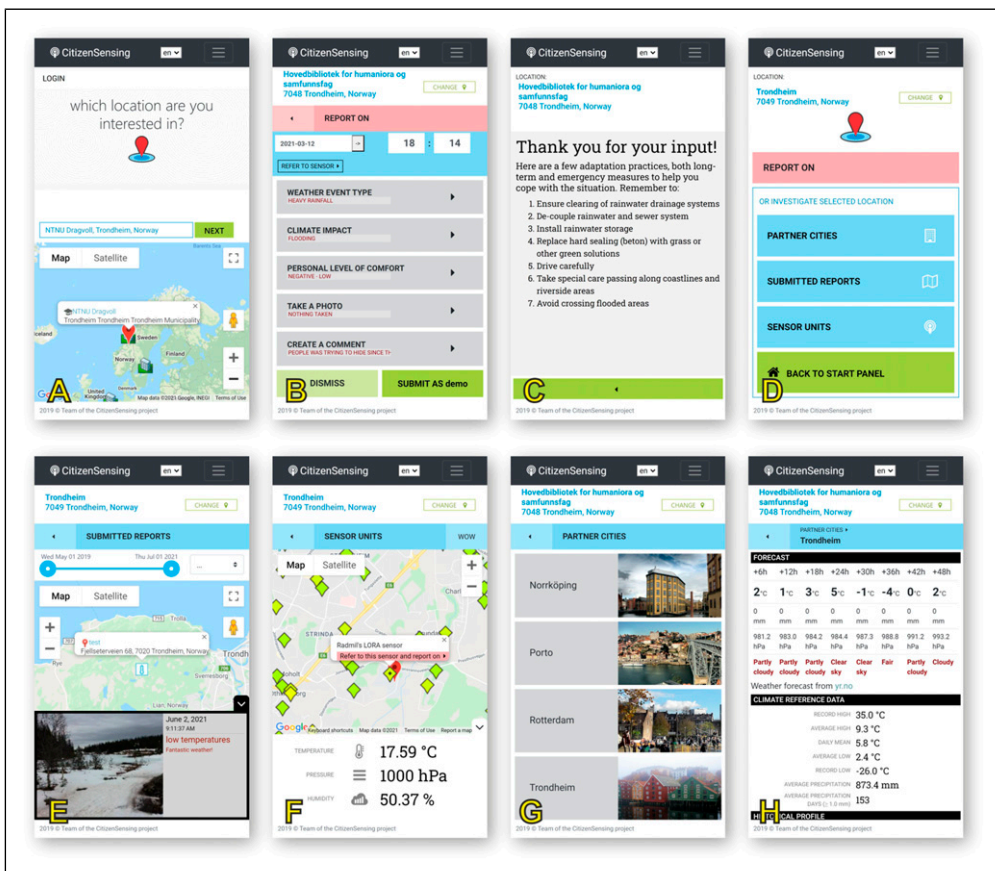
CitizenSensing en

LOGIN

which location are you interested in?

NTNU Dragvoll, Trondheim, Norway
NEXT

Map Satellite

NTNU Dragvoll
Trondheim Trondheim Trondheim Municipality

Sweden
Norway
Finland

Map data ©2021 Google, INEGI Terms of Use

A

2019 © Team of the CitizenSensing project

CitizenSensing en

Hovedbibliotek for humaniora og samfunnsfag
7048 Trondheim, Norway
CHANGE

REPORT ON

2021-03-12
18 : 14

REFER TO SENSOR

WEATHER EVENT TYPE
HEAVY RAINFALL

CLIMATE IMPACT
FLOODING

PERSONAL LEVEL OF COMFORT
NEGATIVE - LOW

TAKE A PHOTO
NOTHING TAKEN

CREATE A COMMENT
PEOPLE WAS TRYING TO HIDE SINCE TH

DISMISS
SUBMIT AS demo

B

2019 © Team of the CitizenSensing project

CitizenSensing en

LOCATION:
Hovedbibliotek for humaniora og samfunnsfag
7048 Trondheim, Norway

Thank you for your input!

Here are a few adaptation practices, both long-term and emergency measures to help you cope with the situation. Remember to:

1. Ensure clearing of rainwater drainage systems
2. De-couple rainwater and sewer system
3. Install rainwater storage
4. Replace hard sealing (beton) with grass or other green solutions
5. Drive carefully
6. Take special care passing along coastlines and riverside areas
7. Avoid crossing flooded areas

C

2019 © Team of the CitizenSensing project

CitizenSensing en

LOCATION:
Trondheim
7049 Trondheim, Norway
CHANGE

REPORT ON

OR INVESTIGATE SELECTED LOCATION

PARTNER CITIES

SUBMITTED REPORTS

SENSOR UNITS

BACK TO START PANEL

D

2019 © Team of the CitizenSensing project

CitizenSensing en

Trondheim
7049 Trondheim, Norway
CHANGE

SUBMITTED REPORTS

Wed May 01 2019
Thu Jul 01 2021

Map Satellite

test
Fjellseterveien 68, 7020 Trondheim, Norway

June 2, 2021
9:11:37 AM
low temperatures
Fantastic weather!

E

2019 © Team of the CitizenSensing project

CitizenSensing en

Trondheim
7049 Trondheim, Norway
CHANGE

SENSOR UNITS
WOW

Map Satellite

STRINDA

Radmil's LORA sensor
Refer to this sensor and report on

Google Keyboard shortcuts Map data ©2021 Terms of Use Report a map

TEMPERATURE 17.59 °C
PRESSURE 1000 hPa
HUMIDITY 50.37 %

F

2019 © Team of the CitizenSensing project

CitizenSensing en

Hovedbibliotek for humaniora og samfunnsfag
7048 Trondheim, Norway
CHANGE

PARTNER CITIES

Norrköping

Porto

Rotterdam

Trondheim

G

2019 © Team of the CitizenSensing project

CitizenSensing en

Hovedbibliotek for humaniora og samfunnsfag
7048 Trondheim, Norway
CHANGE

PARTNER CITIES
Trondheim

FORECAST

| +6h | +12h | +18h | +24h | +30h | +36h | +42h | +48h |
|---|---|---|---|---|---|---|---|
| 2°C | 1°C | 3°C | 5°C | -1°C | -4°C | 0°C | 2°C |
| 0 mm | 0 mm | 0 mm | 0 mm | 0 mm | 0 mm | 0 mm | 0 mm |
| 981.2 hPa | 983.0 hPa | 984.2 hPa | 984.4 hPa | 987.3 hPa | 988.8 hPa | 991.2 hPa | 993.2 hPa |
| Partly cloudy | Partly cloudy | Partly cloudy | Clear sky | Clear sky | Fair | Partly cloudy | Cloudy |

Weather forecast from yr.no

CLIMATE REFERENCE DATA

RECORD HIGH 35.0 °C
AVERAGE HIGH 9.3 °C
DAILY MEAN 5.8 °C
AVERAGE LOW 2.4 °C
RECORD LOW -26.0 °C
AVERAGE PRECIPITATION 873.4 mm
AVERAGE PRECIPITATION DAYS (≥ 1.0 mm) 153

HISTORICAL PROFILE

H

2019 © Team of the CitizenSensing project